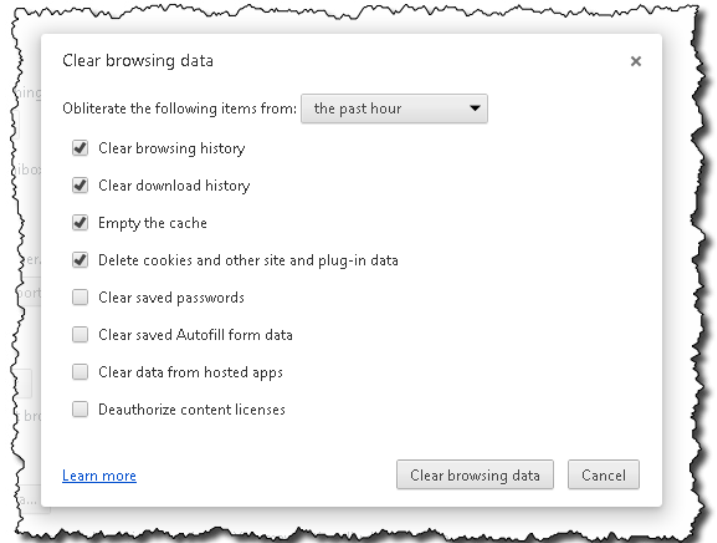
Clear browsing data

×

Obliterate the following items from: the past hour

Clear browsing history

Clear download history

Empty the cache

Delete cookies and other site and plug-in data

Clear saved passwords

Clear saved Autofill form data

Clear data from hosted apps

Deauthorize content licenses

Learn more

Clear browsing data

Cancel